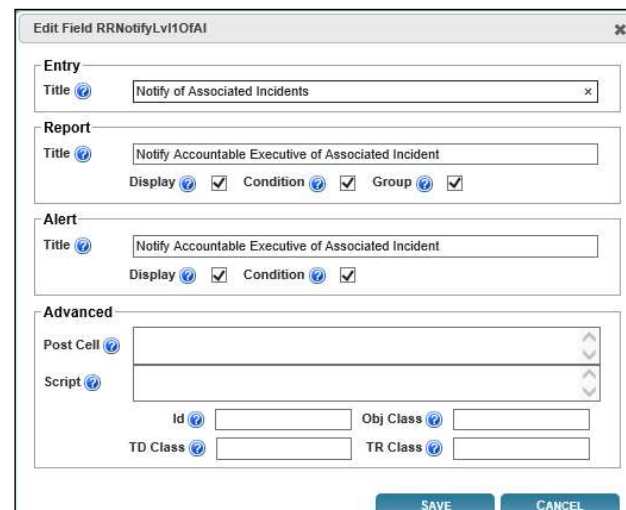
Edit Field RRNotifyLvl1OfAI

Entry

Title

Notify of Associated Incidents

Report

Title

Notify Accountable Executive of Associated Incident

Display Condition Group

Alert

Title

Notify Accountable Executive of Associated Incident

Display Condition

Advanced

Post Cell

Script

Id

Obj Class

TD Class

TR Class

SAVE

CANCEL